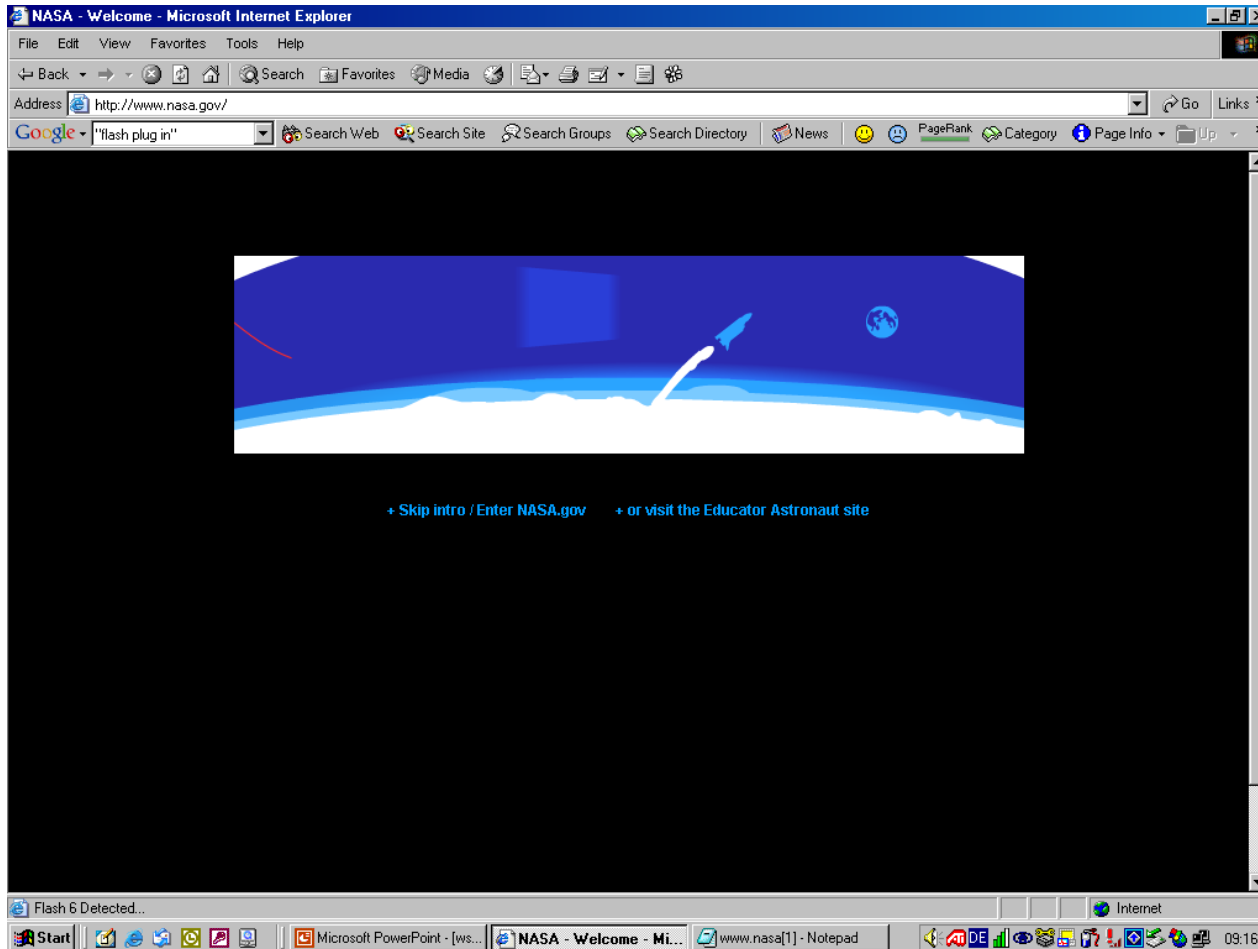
NASA - Welcome - Microsoft Internet Explorer

File Edit View Favorites Tools Help

Back Search Favorites Media

Address http://www.nasa.gov/ Go Links

Google "flash plug in" Search Web Search Site Search Groups Search Directory News PageRank Category Page Info Up

+ Skip intro / Enter NASA.gov + or visit the Educator Astronaut site

Flash 6 Detected... Internet

Start Microsoft PowerPoint - [ws... NASA - Welcome - Mi... www.nasa[1] - Notepad DE 09:16